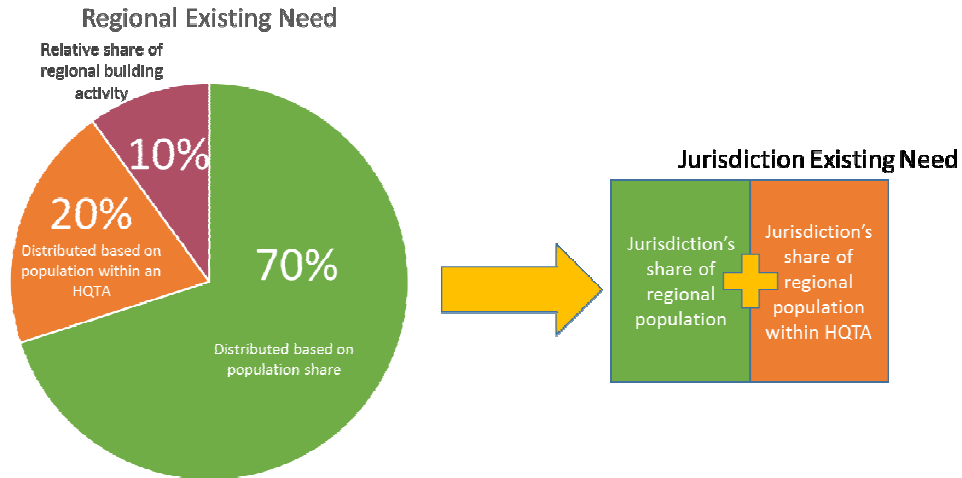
Regional Existing Need

Relative share of regional building activity

10%

20%

Distributed based on population within an HQTA

70%

Distributed based on population share

Jurisdiction Existing Need

Jurisdiction's share of regional population

Jurisdiction's share of regional population within HQTA